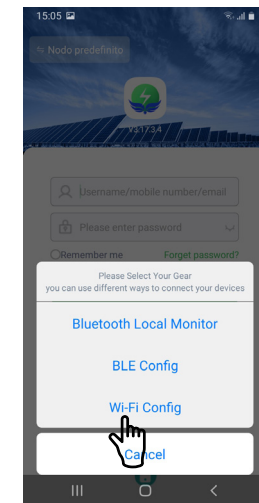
15:05

Nodo predefinito

V3.17.3.4

Username/mobile number/email

Please enter password

Remember me

Forget password?

Please Select Your Gear
you can use different ways to connect your devices

Bluetooth Local Monitor

BLE Config

Wi-Fi Config

Cancel